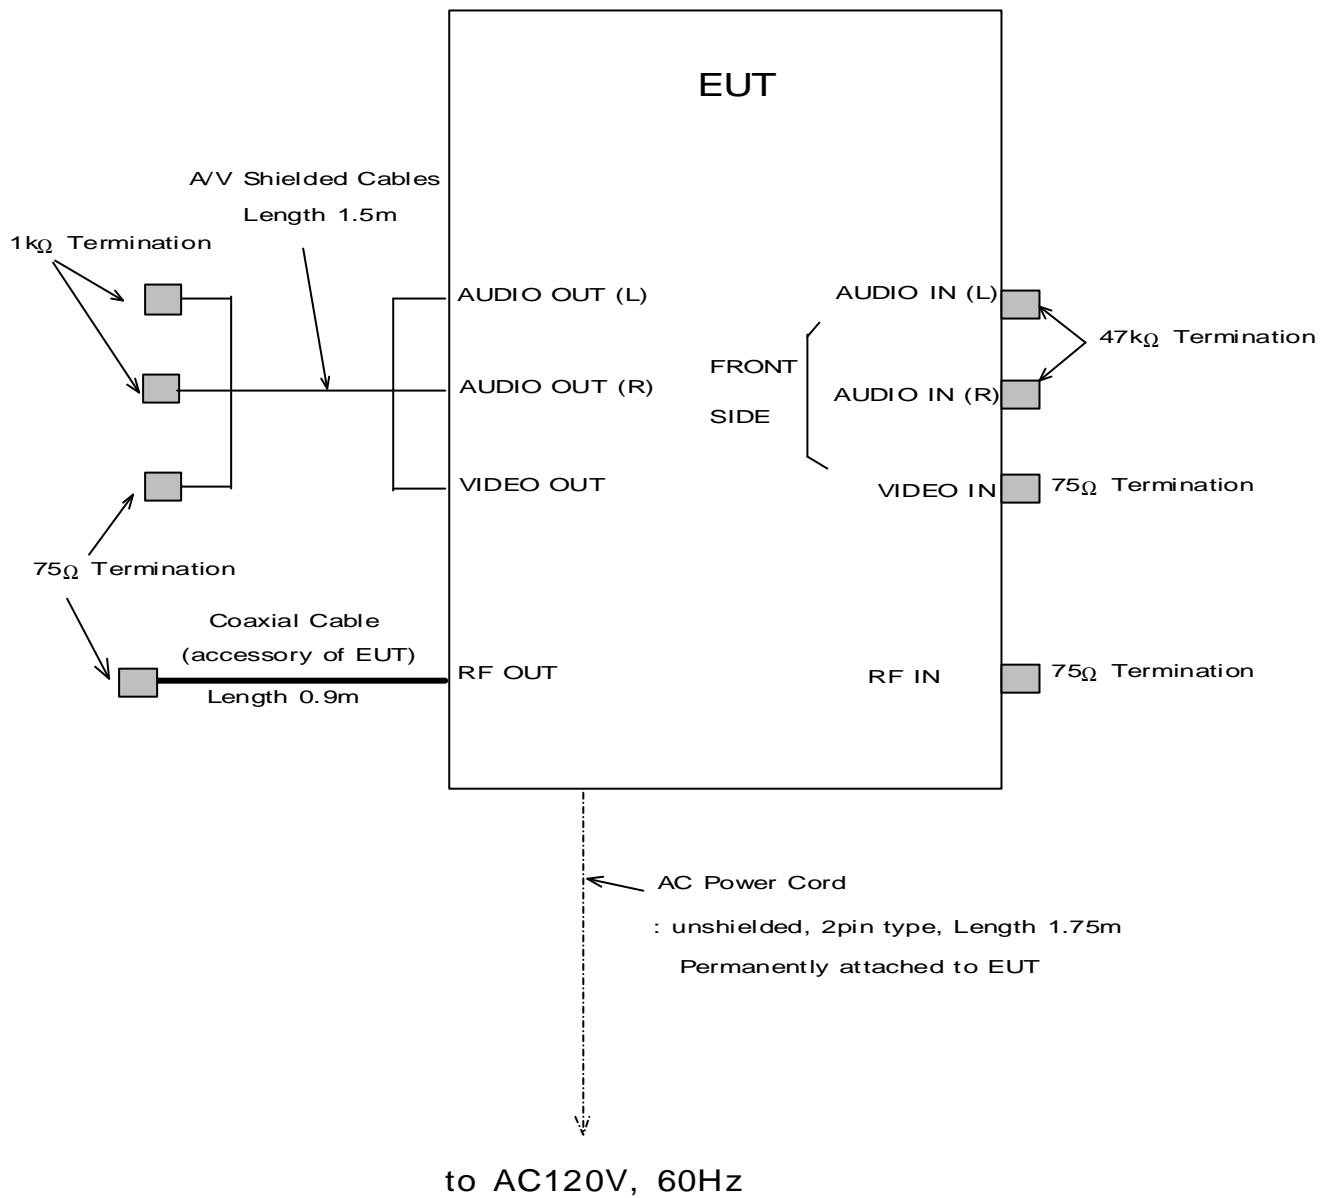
EUT

A/V Shielded Cables
Length 1.5m

1k$\Omega$ Termination

AUDIO OUT (L)

AUDIO OUT (R)

VIDEO OUT

FRONT
SIDE

AUDIO IN (L)

AUDIO IN (R)

VIDEO IN

47k$\Omega$ Termination

75$\Omega$ Termination

75$\Omega$ Termination

Coaxial Cable
(accessory of EUT)
Length 0.9m

RF OUT

RF IN

75$\Omega$ Termination

AC Power Cord
: unshielded, 2pin type, Length 1.75m
Permanently attached to EUT

to AC120V, 60Hz